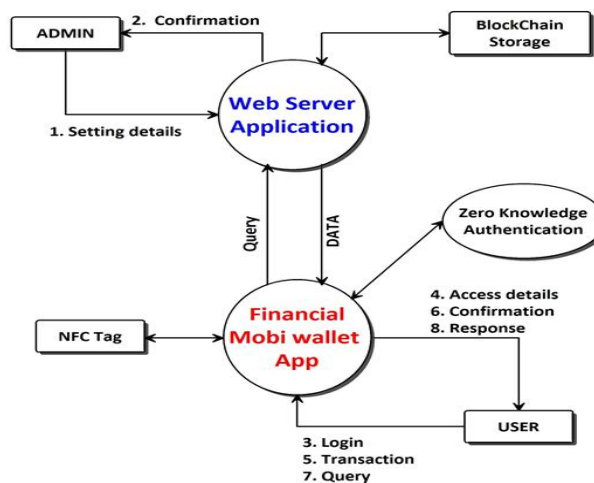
ADMIN

2. Confirmation

BlockChain Storage

1. Setting details

Web Server Application

Query

DATA

Zero Knowledge Authentication

4. Access details
6. Confirmation
8. Response

NFC Tag

Financial Mobi wallet App

USER

3. Login
5. Transaction
7. Query